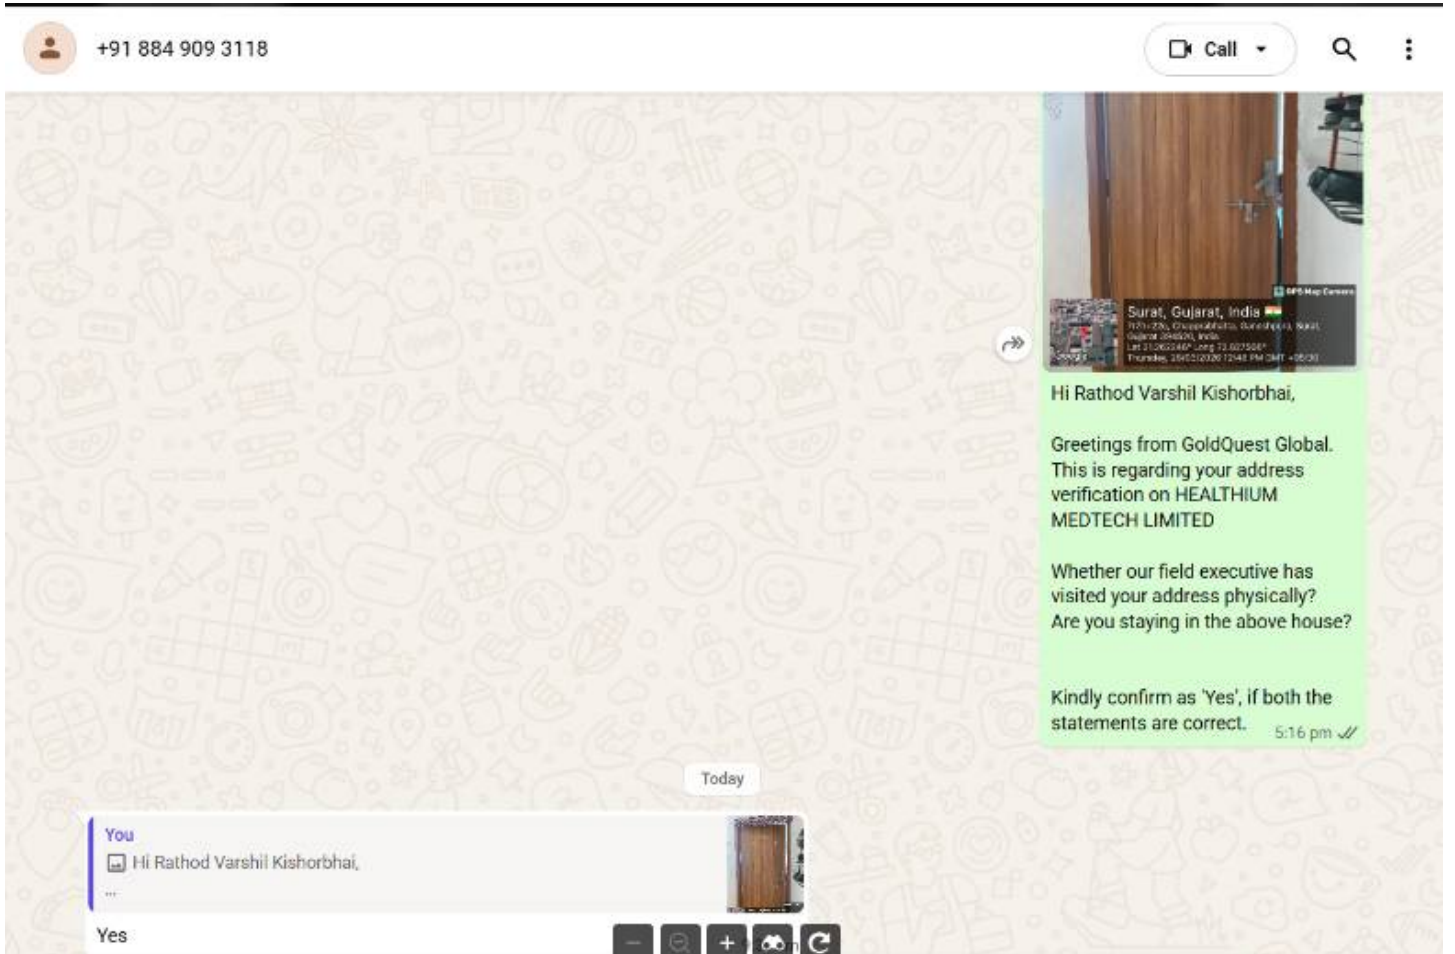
+91 884 909 3118

Call

GPS Map Camera

Surat, Gujarat, India

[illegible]

Hi Rathod Varshil Kishorbhai,

Greetings from GoldQuest Global. This is regarding your address verification on HEALTHIUM MEDTECH LIMITED

Whether our field executive has visited your address physically? Are you staying in the above house?

Kindly confirm as 'Yes', if both the statements are correct.

5:16 pm

Today

You

Hi Rathod Varshil Kishorbhai,

...

Yes